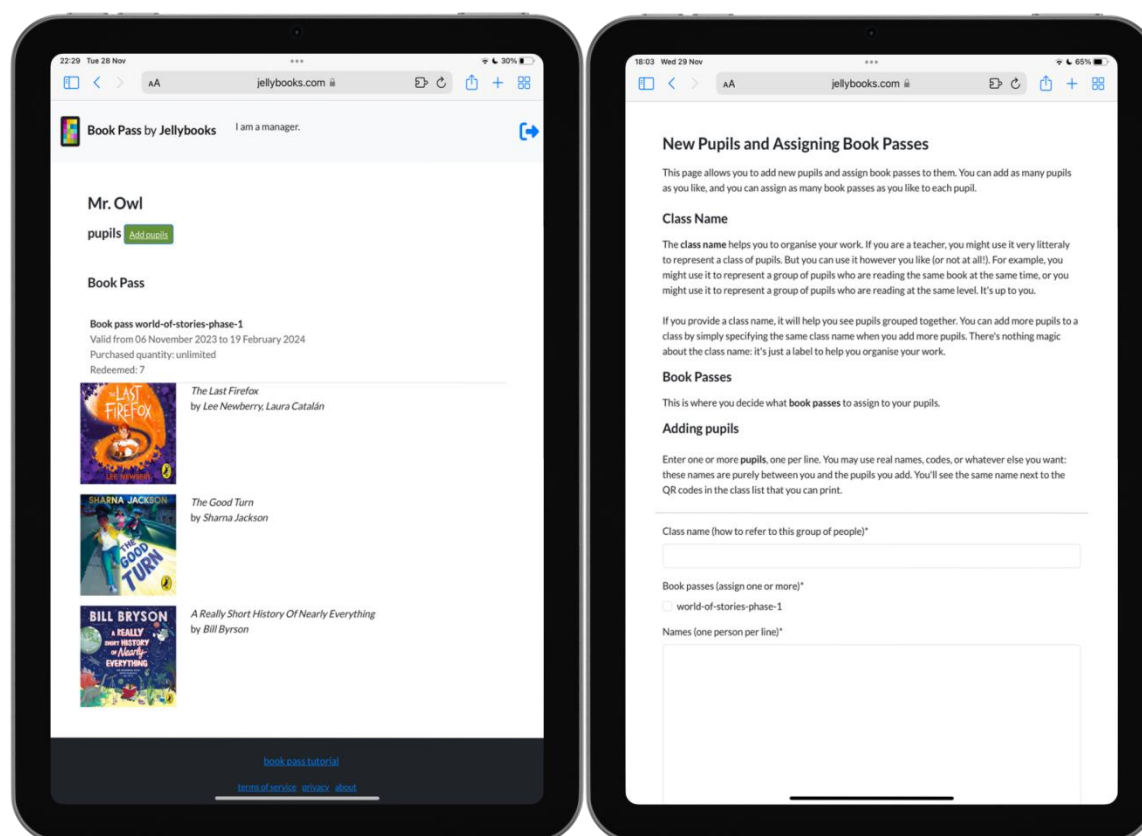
22:29 Tue 28 Nov

30%

AA jellybooks.com

Book Pass by Jellybooks I am a manager.

Mr. Owl

pupils Add pupils

Book Pass

Book pass world-of-stories-phase-1
Valid from 06 November 2023 to 19 February 2024
Purchased quantity: unlimited
Redeemed: 7

THE LAST FIREFOX LEE NEWBERY

The Last Firefox
by Lee Newberry, Laura Catalán

SHARNA JACKSON THE GOOD TURN

The Good Turn
by Sharna Jackson

BILL BRYSON A REALLY SHORT HISTORY OF Nearly EVERYTHING

A Really Short History Of Nearly Everything
by Bill Byrson

book pass tutorial

terms of service privacy about

18:03 Wed 29 Nov

65%

AA jellybooks.com

New Pupils and Assigning Book Passes

This page allows you to add new pupils and assign book passes to them. You can add as many pupils as you like, and you can assign as many book passes as you like to each pupil.

Class Name

The class name helps you to organise your work. If you are a teacher, you might use it very litteraly to represent a class of pupils. But you can use it however you like (or not at all!). For example, you might use it to represent a group of pupils who are reading the same book at the same time, or you might use it to represent a group of pupils who are reading at the same level. It's up to you.

If you provide a class name, it will help you see pupils grouped together. You can add more pupils to a class by simply specifying the same class name when you add more pupils. There's nothing magic about the class name: it's just a label to help you organise your work.

Book Passes

This is where you decide what book passes to assign to your pupils.

Adding pupils

Enter one or more pupils, one per line. You may use real names, codes, or whatever else you want: these names are purely between you and the pupils you add. You'll see the same name next to the QR codes in the class list that you can print.

Class name (how to refer to this group of people)*

Book passes (assign one or more)*

world-of-stories-phase-1

Names (one person per line)*